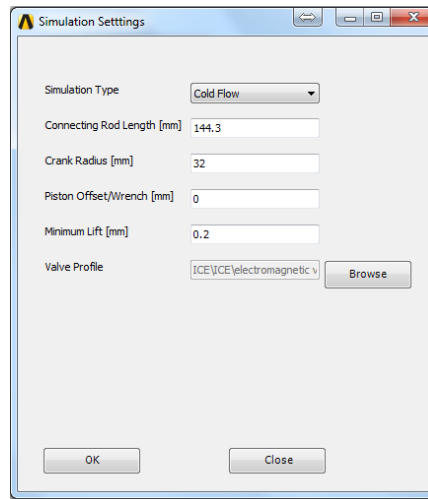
Simulation Setttings

Simulation Type
Cold Flow

Connecting Rod Length [mm]
144.3

Crank Radius [mm]
32

Piston Offset/Wrench [mm]
0

Minimum Lift [mm]
0.2

Valve Profile
ICE\ICE\electromagnetic v
Browse

OK
Close